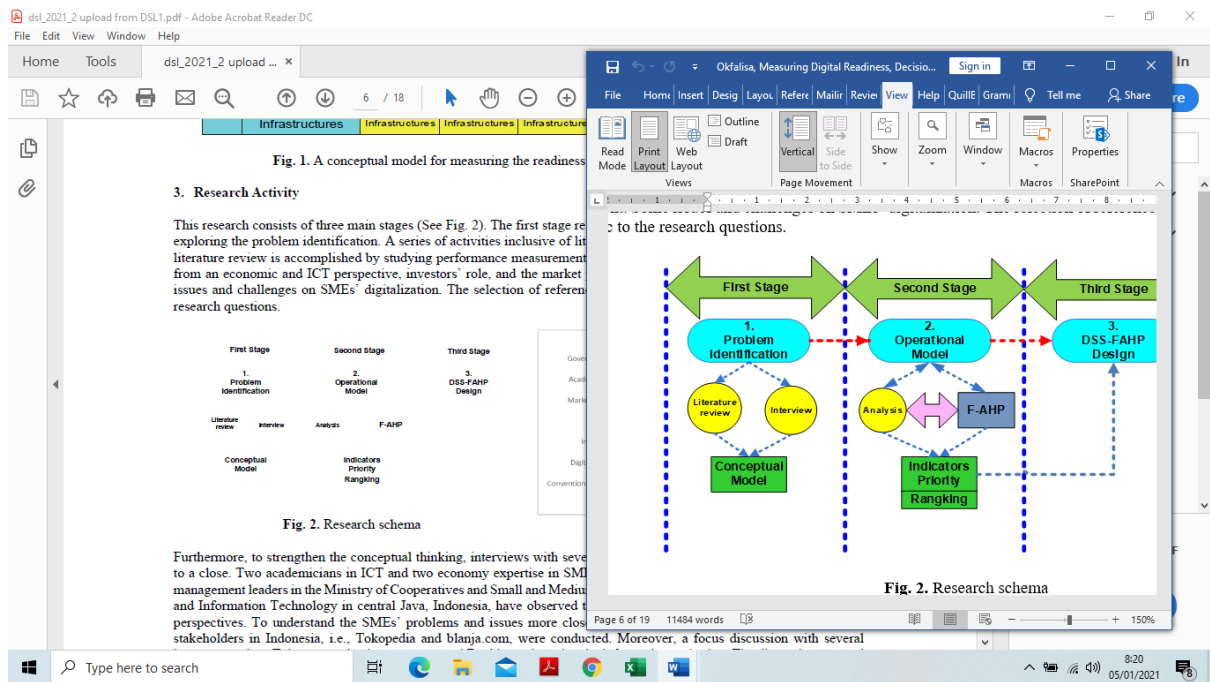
dsl_2021_2 upload from DSL1.pdf - Adobe Acrobat Reader DC
File Edit View Window Help
Home Tools dsl_2021_2 upload ... ×
6 / 18

Infrastructures | Infrastructures | Infrastructures | Infrastructures

Fig. 1. A conceptual model for measuring the readiness

3. Research Activity

This research consists of three main stages (See Fig. 2). The first stage re exploring the problem identification. A series of activities inclusive of lit literature review is accomplished by studying performance measurement from an economic and ICT perspective, investors' role, and the market issues and challenges on SMEs' digitalization. The selection of referen research questions.

First Stage Second Stage Third Stage
1. Problem Identification 2. Operational Model 3. DSS-FAHP Design
Literature review Interview Analysis F-AHP
Conceptual Model Indicators Priority Rangking

Fig. 2. Research schema

Furthermore, to strengthen the conceptual thinking, interviews with seve to a close. Two academicians in ICT and two economy expertise in SM management leaders in the Ministry of Cooperatives and Small and Mediu and Information Technology in central Java, Indonesia, have observed t perspectives. To understand the SMEs' problems and issues more clos stakeholders in Indonesia, i.e., Tokopedia and blanja.com, were conducted. Moreover, a focus discussion with several

Okfalisa, Measuring Digital Readiness, Decisio... Sign in
File Home Insert Desig Layou Refere Mailir Revie View Help QuillE Gram Tell me Share
Read Mode Print Layout Web Layout Outline Draft Views Vertical Side to Side Page Movement Show Zoom Window Macros Macros Properties SharePoint

c to the research questions.

First Stage Second Stage Third Stage
1. Problem Identification
2. Operational Model
3. DSS-FAHP Design
Literature review Interview
Analysis F-AHP
Conceptual Model
Indicators Priority Rangking

Fig. 2. Research schema

Page 6 of 19 11484 words 150%

Type here to search
8:20 05/01/2021